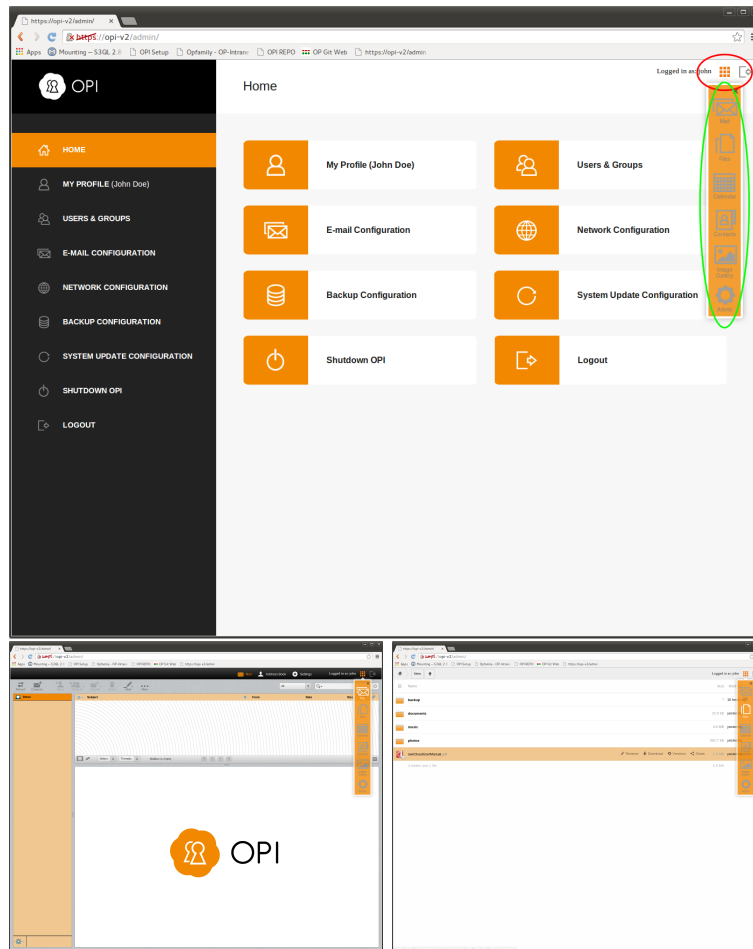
https://opi-v2/admin/

https://opi-v2/admin/

Apps Mounting – S3QL 2.8 OPI Setup Opfamily - OP-Intrane OPI REPO OP Git Web https://opi-v2/admin

OPI

Home

Logged in as: john

Mail

Files

Calendar

Contacts

Image Gallery

Admin

HOME

MY PROFILE (John Doe)

USERS & GROUPS

E-MAIL CONFIGURATION

NETWORK CONFIGURATION

BACKUP CONFIGURATION

SYSTEM UPDATE CONFIGURATION

SHUTDOWN OPI

LOGOUT

My Profile (John Doe)

Users & Groups

E-mail Configuration

Network Configuration

Backup Configuration

System Update Configuration

Shutdown OPI

Logout

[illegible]

OPI

Logged in as: john

backup

documents

music

photos

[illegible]